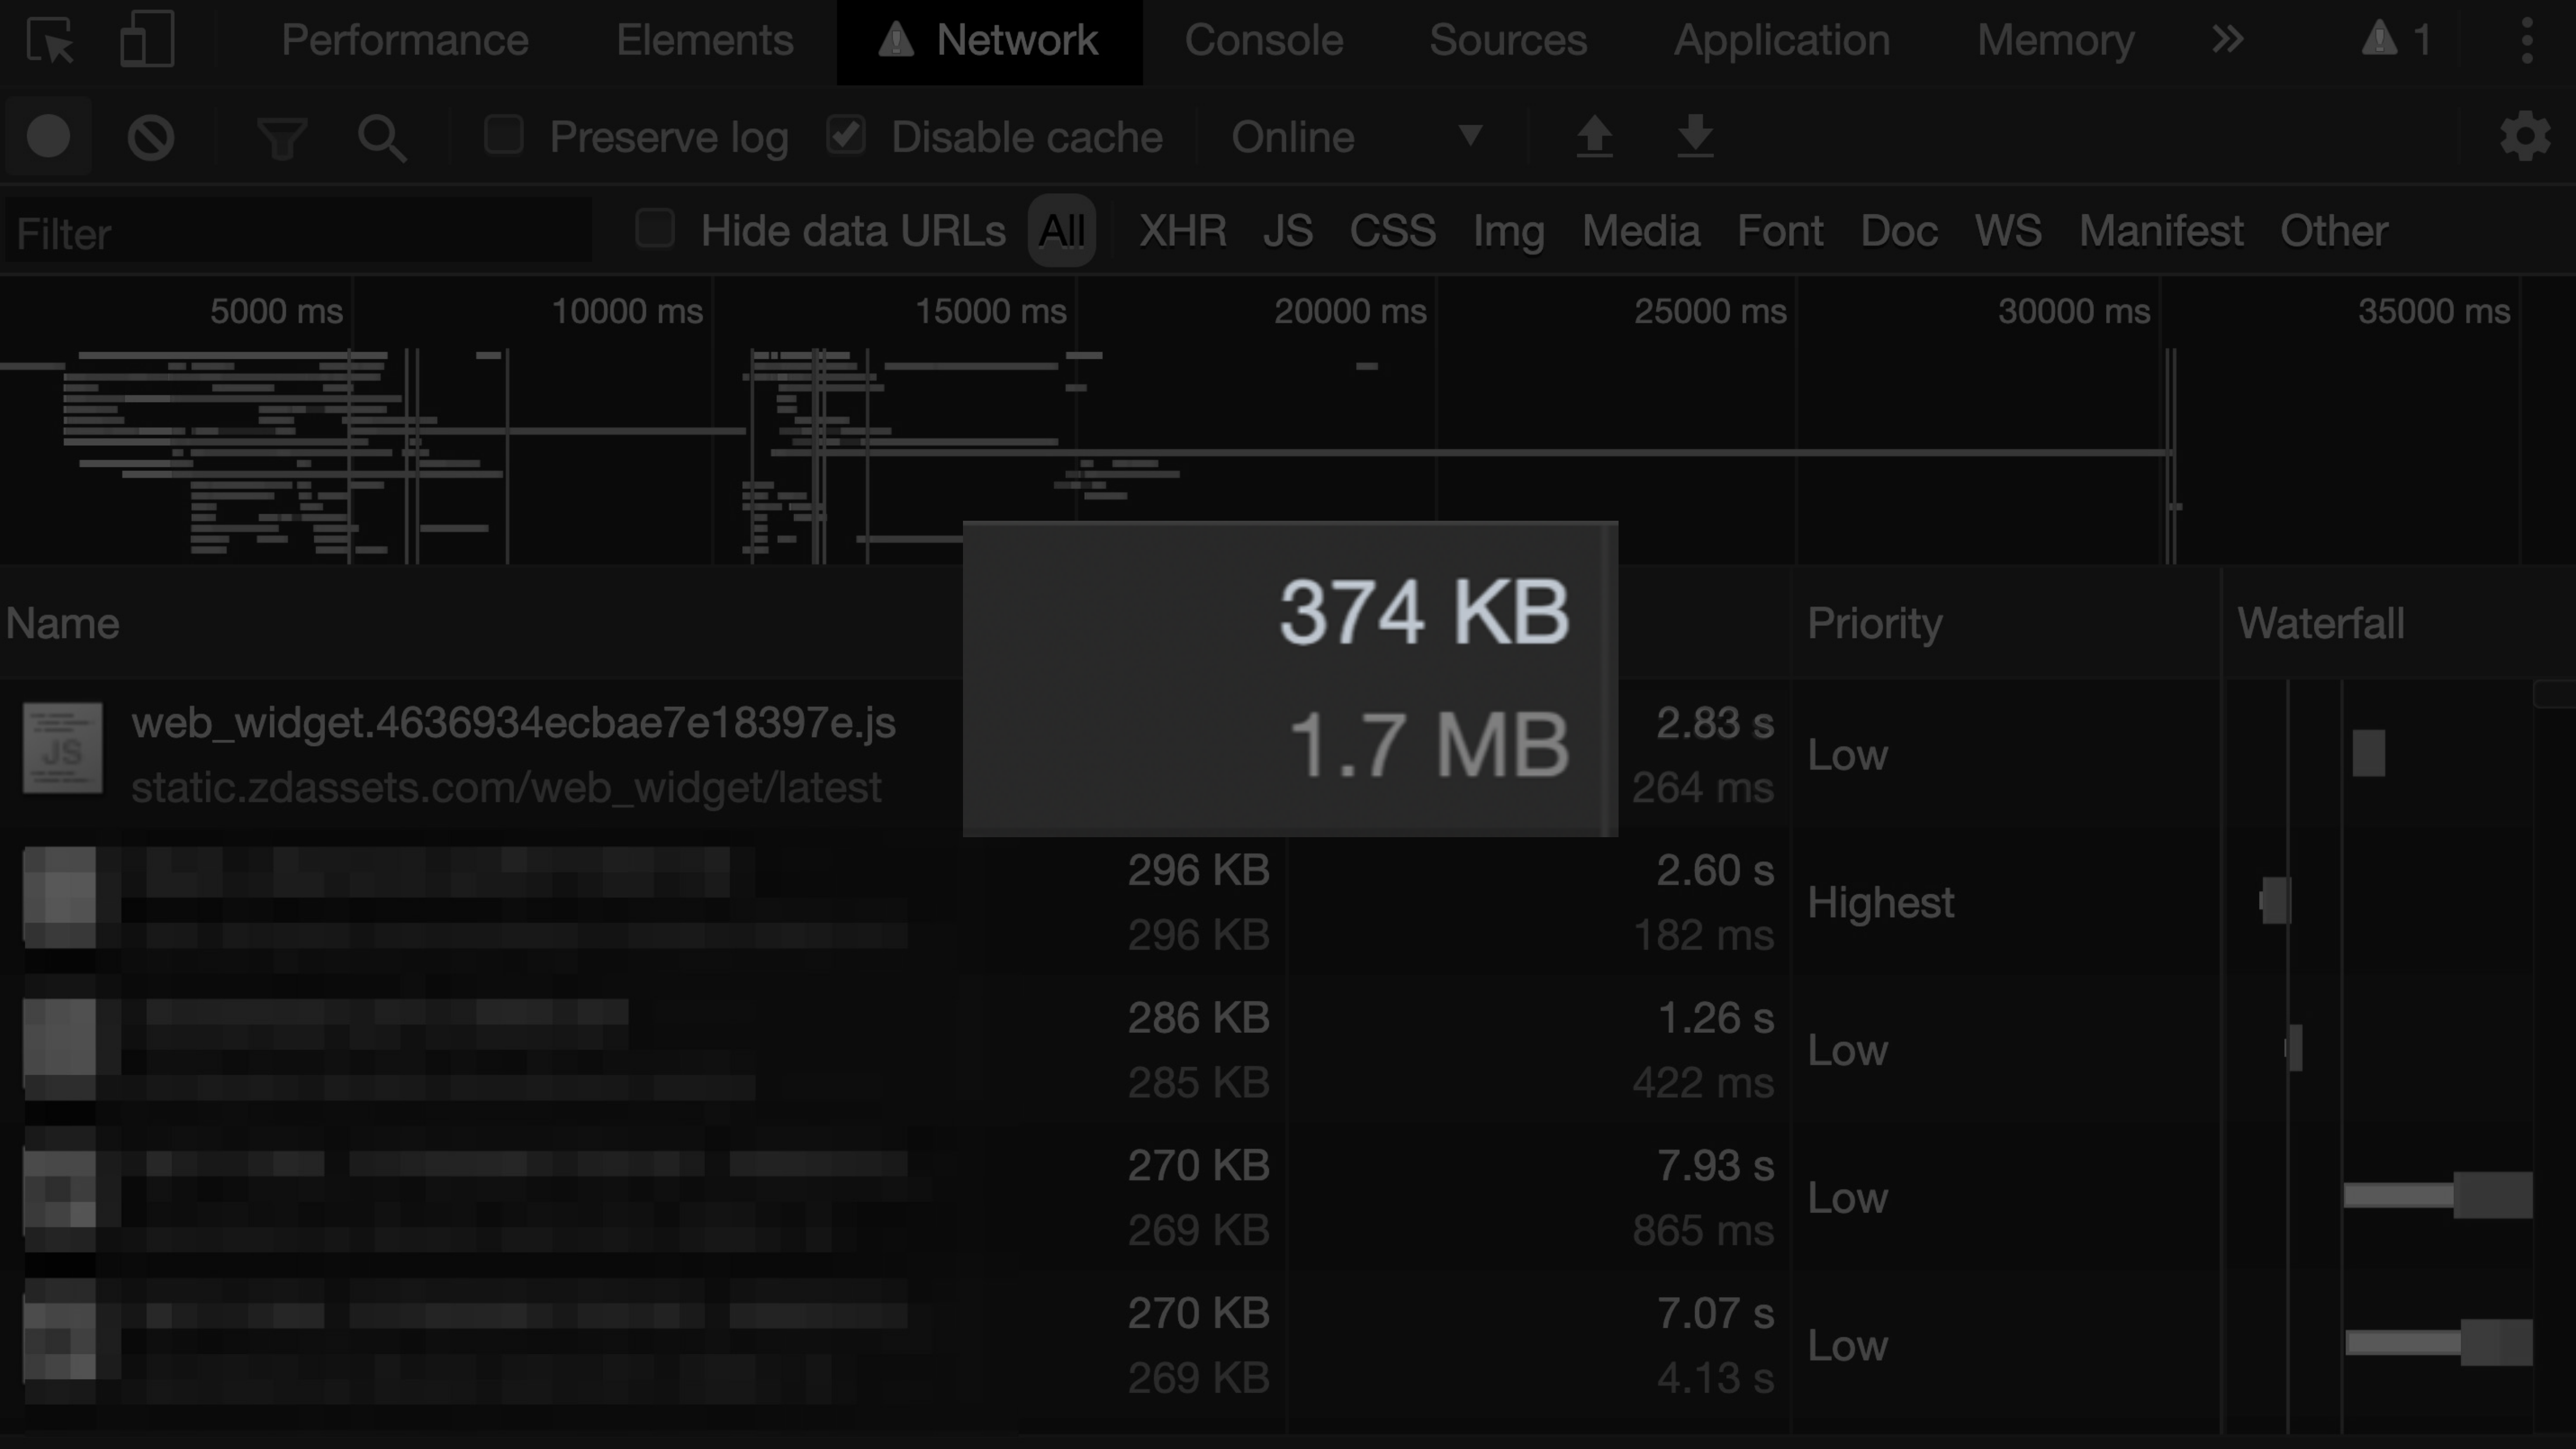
Performance Elements Network Console Sources Application Memory » 1

Preserve log Disable cache Online

Filter Hide data URLs All XHR JS CSS Img Media Font Doc WS Manifest Other

5000 ms 10000 ms 15000 ms 20000 ms 25000 ms 30000 ms 35000 ms

| Name | | | Priority | Waterfall |
|---|---|---|---|---|
| web_widget.4636934ecbae7e18397e.js static.zdassets.com/web_widget/latest | 374 KB 1.7 MB | 2.83 s 264 ms | Low | |
| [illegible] | 296 KB 296 KB | 2.60 s 182 ms | Highest | |
| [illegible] | 286 KB 285 KB | 1.26 s 422 ms | Low | |
| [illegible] | 270 KB 269 KB | 7.93 s 865 ms | Low | |
| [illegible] | 270 KB 269 KB | 7.07 s 4.13 s | Low | |